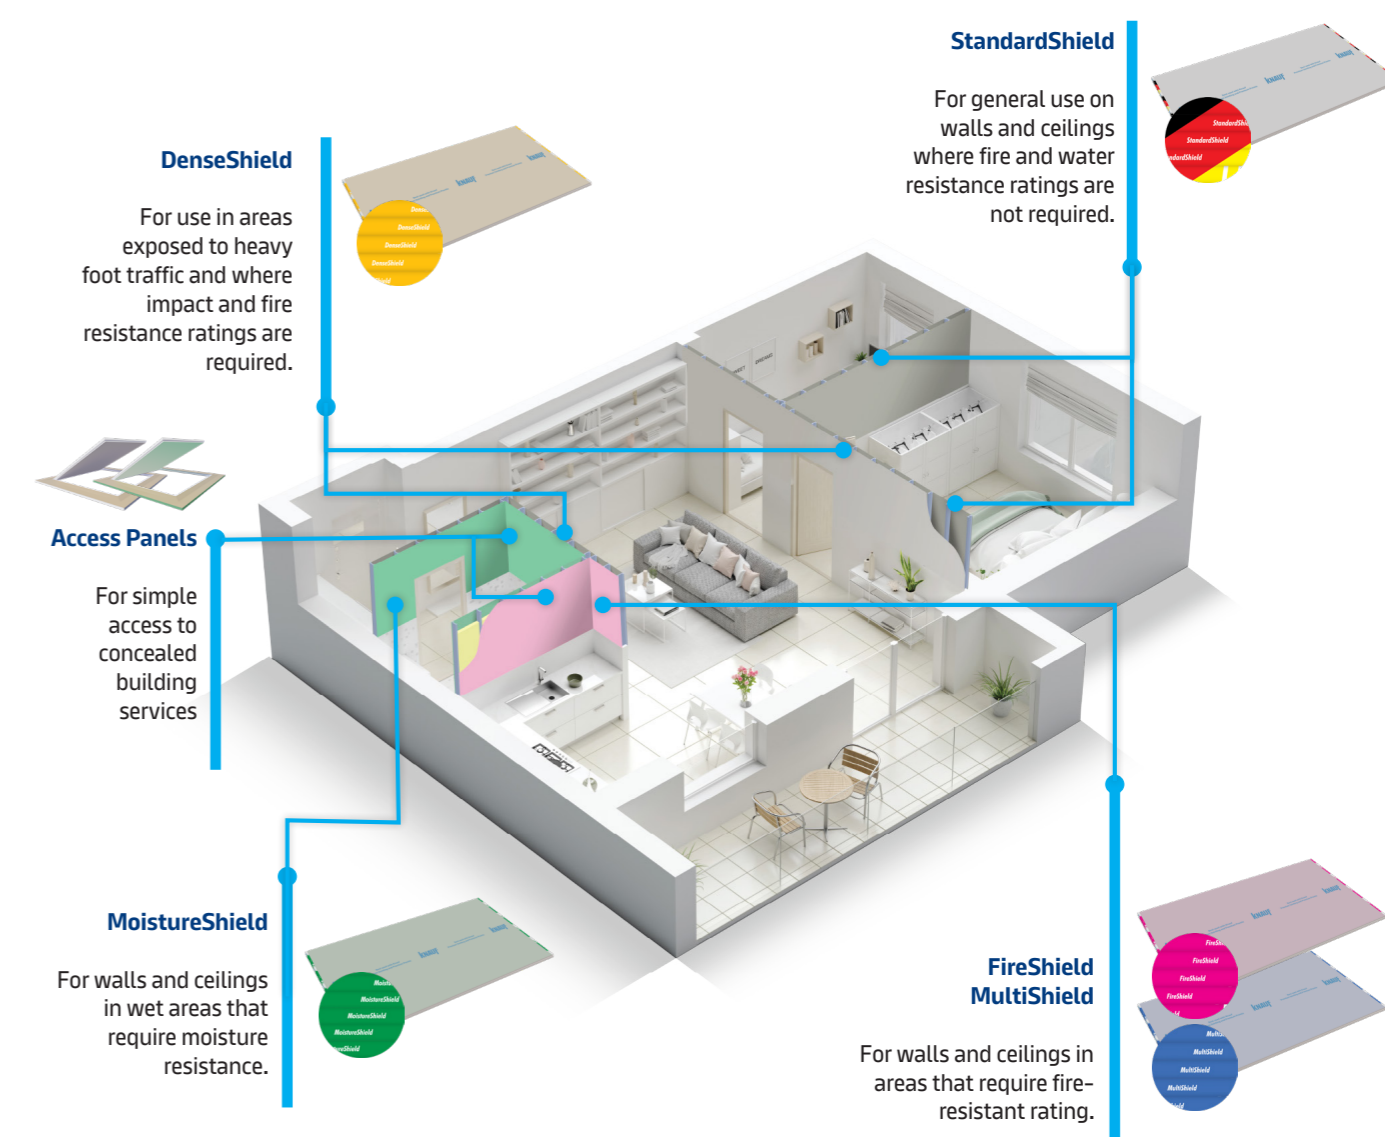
StandardShield

For general use on walls and ceilings where fire and water resistance ratings are not required.

DenseShield

For use in areas exposed to heavy foot traffic and where impact and fire resistance ratings are required.

Access Panels

For simple access to concealed building services

MoistureShield

For walls and ceilings in wet areas that require moisture resistance.

FireShield
MultiShield

For walls and ceilings in areas that require fire-resistant rating.